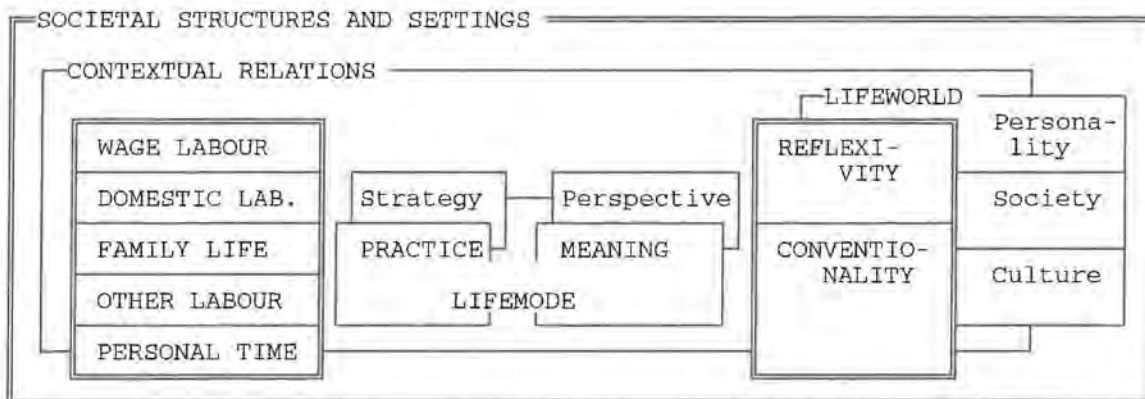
SOCIETAL STRUCTURES AND SETTINGS

CONTEXTUAL RELATIONS

WAGE LABOUR
DOMESTIC LAB.
FAMILY LIFE
OTHER LABOUR
PERSONAL TIME

Strategy
Perspective
PRACTICE
MEANING
LIFEMODE

LIFEWORLD
REFLEXIVITY
CONVENTIONALITY

Personality
Society
Culture